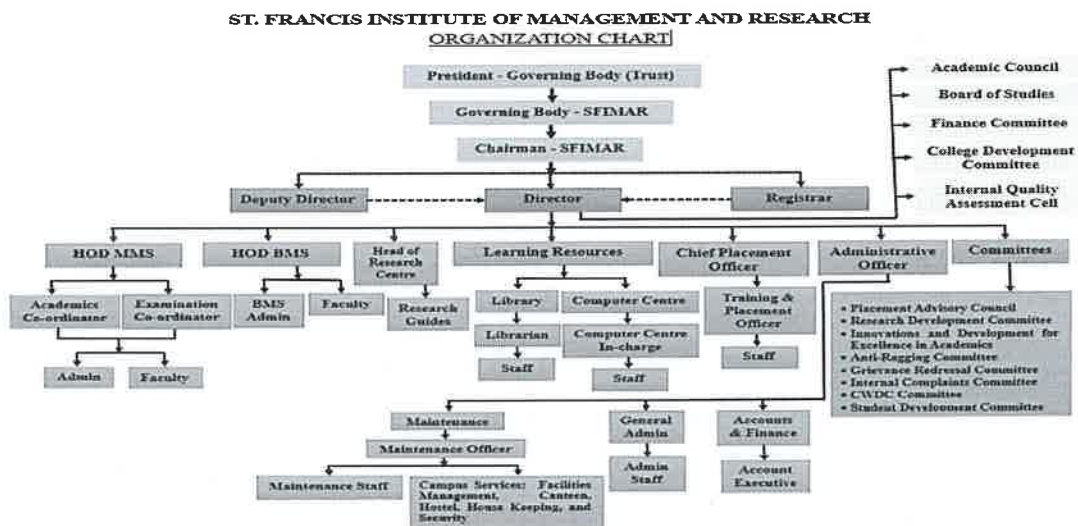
ST. FRANCIS INSTITUTE OF MANAGEMENT AND RESEARCH
ORGANIZATION CHART

President - Governing Body (Trust)

Governing Body - SFIMAR

Chairman - SFIMAR

Academic Council

Board of Studies

Finance Committee

College Development Committee

Internal Quality Assessment Cell

Deputy Director

Director

Registrar

HOD MMS

HOD BMS

Head of Research Centre

Learning Resources

Chief Placement Officer

Administrative Officer

Committees

Academics Co-ordinator

Examination Co-ordinator

BMS Admin

Faculty

Research Guides

Library

Computer Centre

Training & Placement Officer

Librarian

Computer Centre In-charge

Staff

Staff

Staff

Admin

Faculty

• Placement Advisory Council
• Research Development Committee
• Innovations and Development for Excellence in Academics
• Anti-Ragging Committee
• Grievance Redressal Committee
• Internal Complaints Committee
• CWDC Committee
• Student Development Committee

Maintenance

Maintenance Officer

General Admin

Accounts & Finance

Admin Staff

Account Executive

Maintenance Staff

Campus Services: Facilities Management, Canteen, Hostel, House Keeping, and Security